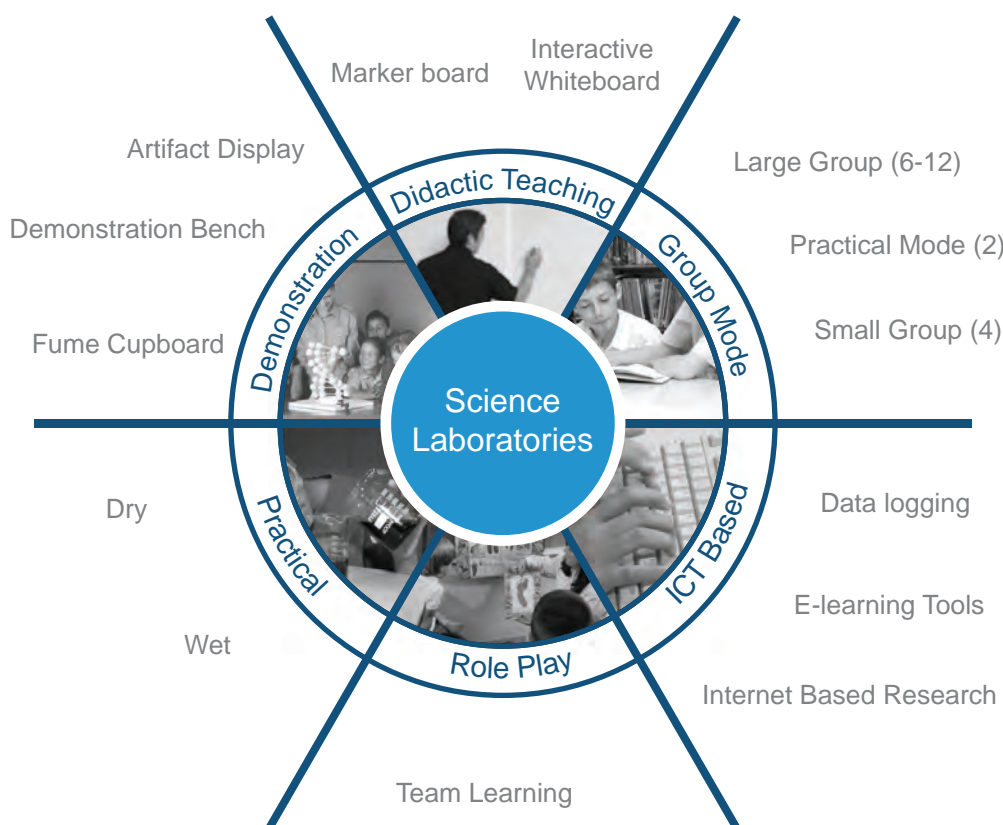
Marker board

Interactive Whiteboard

Artifact Display

Large Group (6-12)

Demonstration Bench

Practical Mode (2)

Fume Cupboard

Small Group (4)

Didactic Teaching

Group Mode

Demonstration

Science Laboratories

ICT Based

Practical

Role Play

Dry

Data logging

E-learning Tools

Wet

Internet Based Research

Team Learning